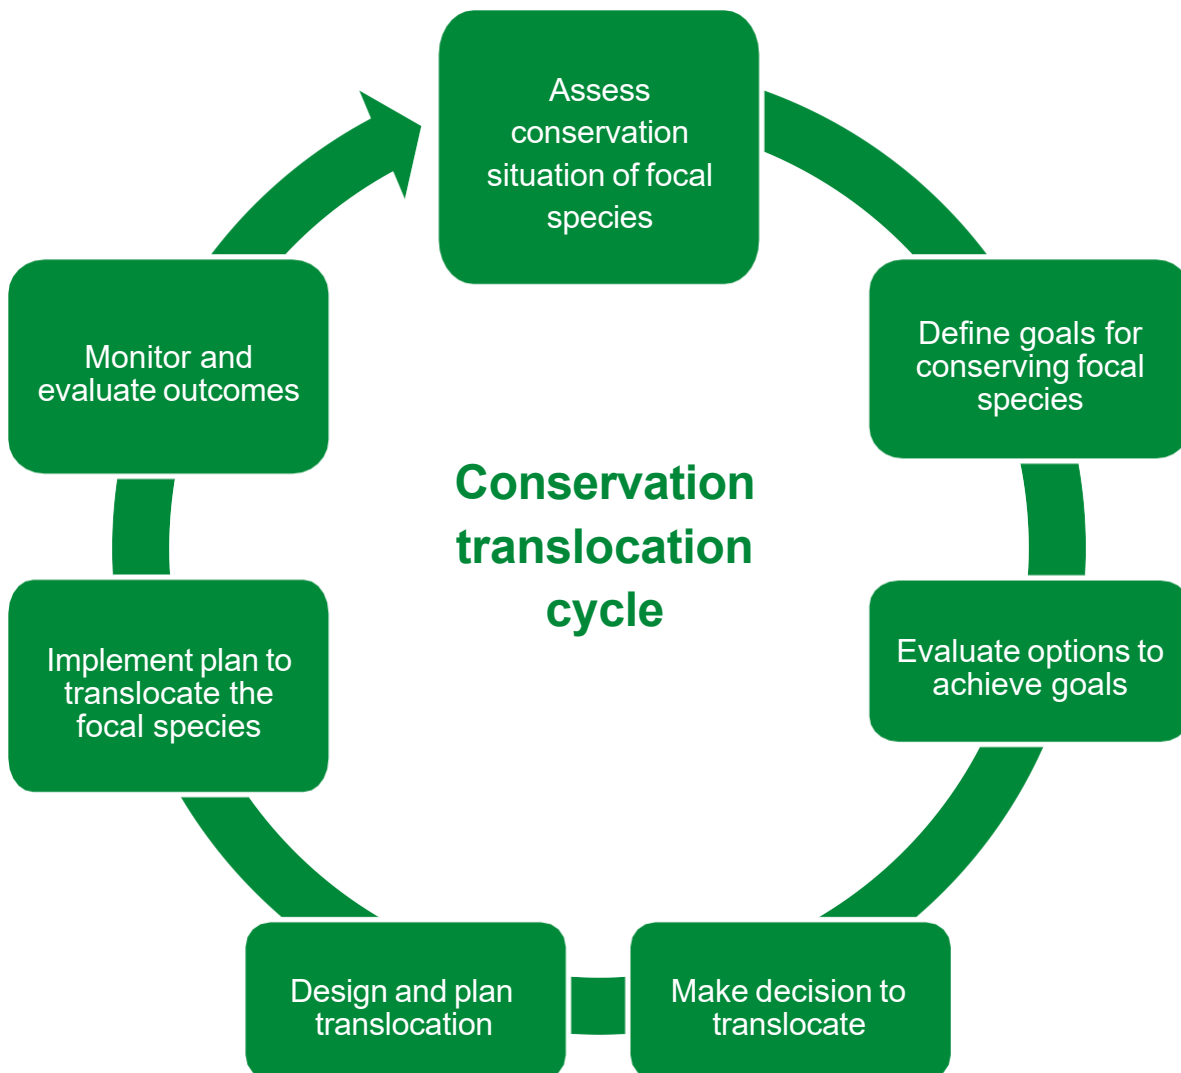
Assess conservation situation of focal species

Define goals for conserving focal species

Evaluate options to achieve goals

Make decision to translocate

Design and plan translocation

Implement plan to translocate the focal species

Monitor and evaluate outcomes

Conservation translocation cycle